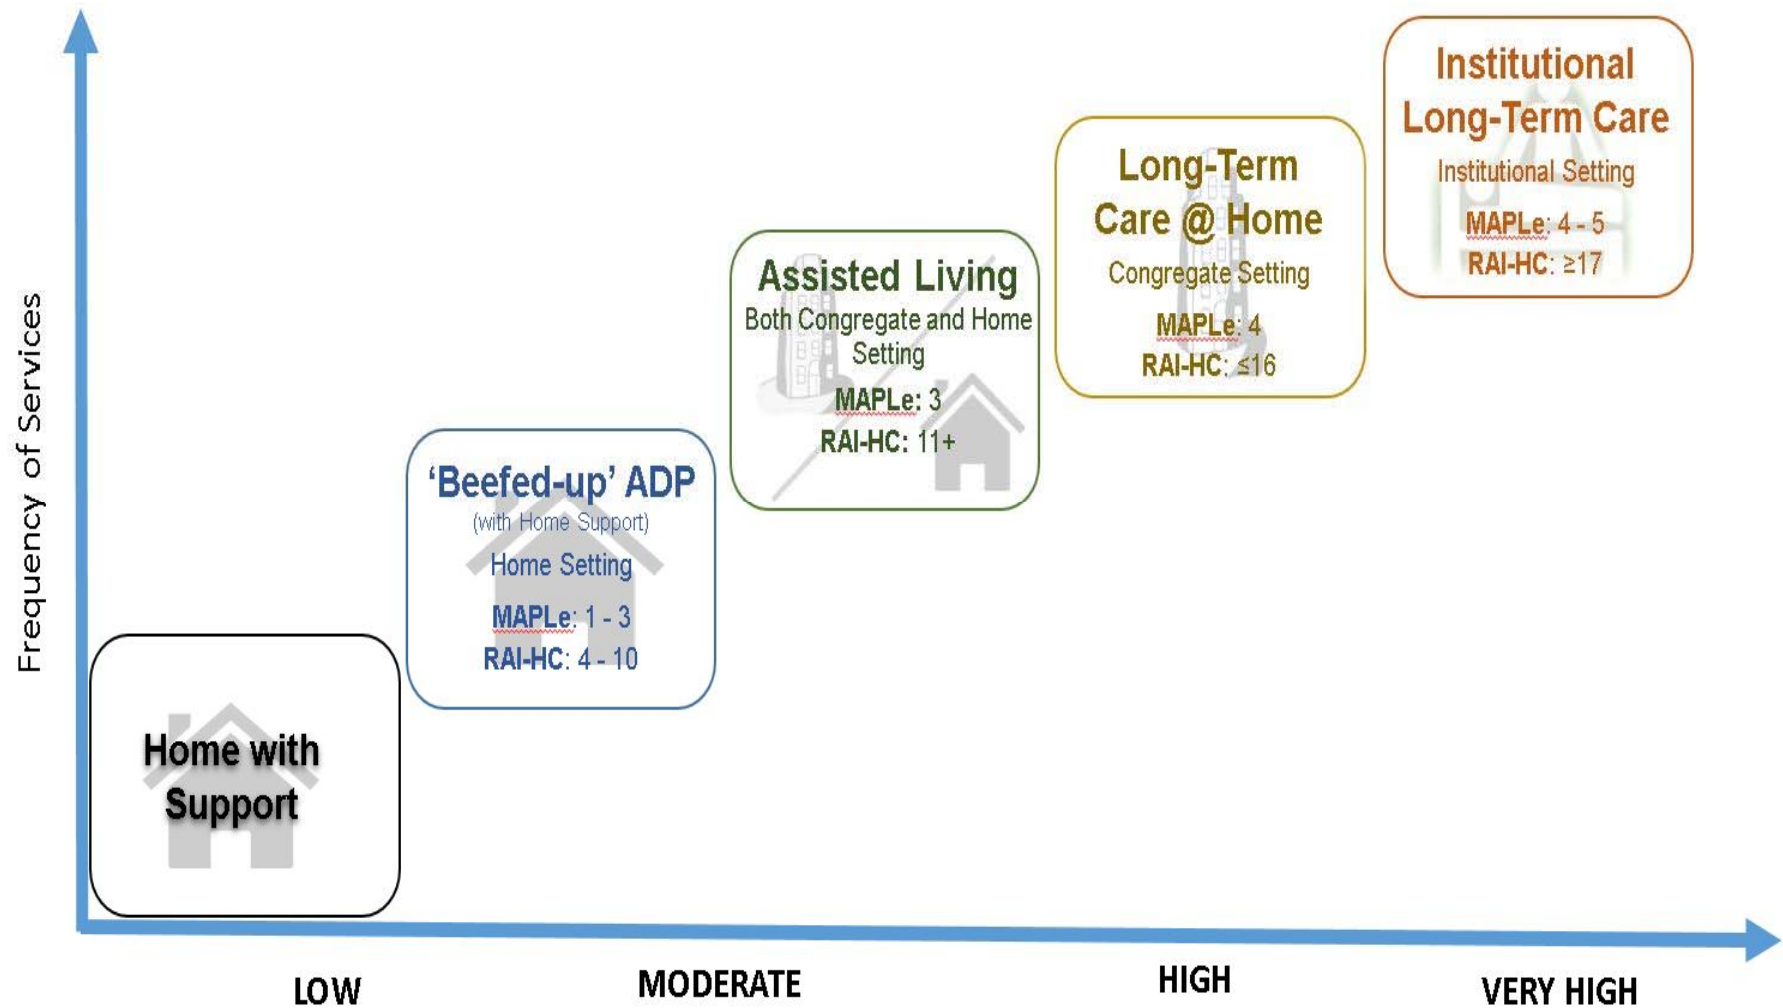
Frequency of Services

Home with Support

'Beefed-up' ADP
(with Home Support)
Home Setting
MAPLe: 1 - 3
RAI-HC: 4 - 10

Assisted Living
Both Congregate and Home Setting
MAPLe: 3
RAI-HC: 11+

Long-Term Care @ Home
Congregate Setting
MAPLe: 4
RAI-HC: ≤16

Institutional Long-Term Care
Institutional Setting
MAPLe: 4 - 5
RAI-HC: ≥17

LOW

MODERATE

HIGH

VERY HIGH